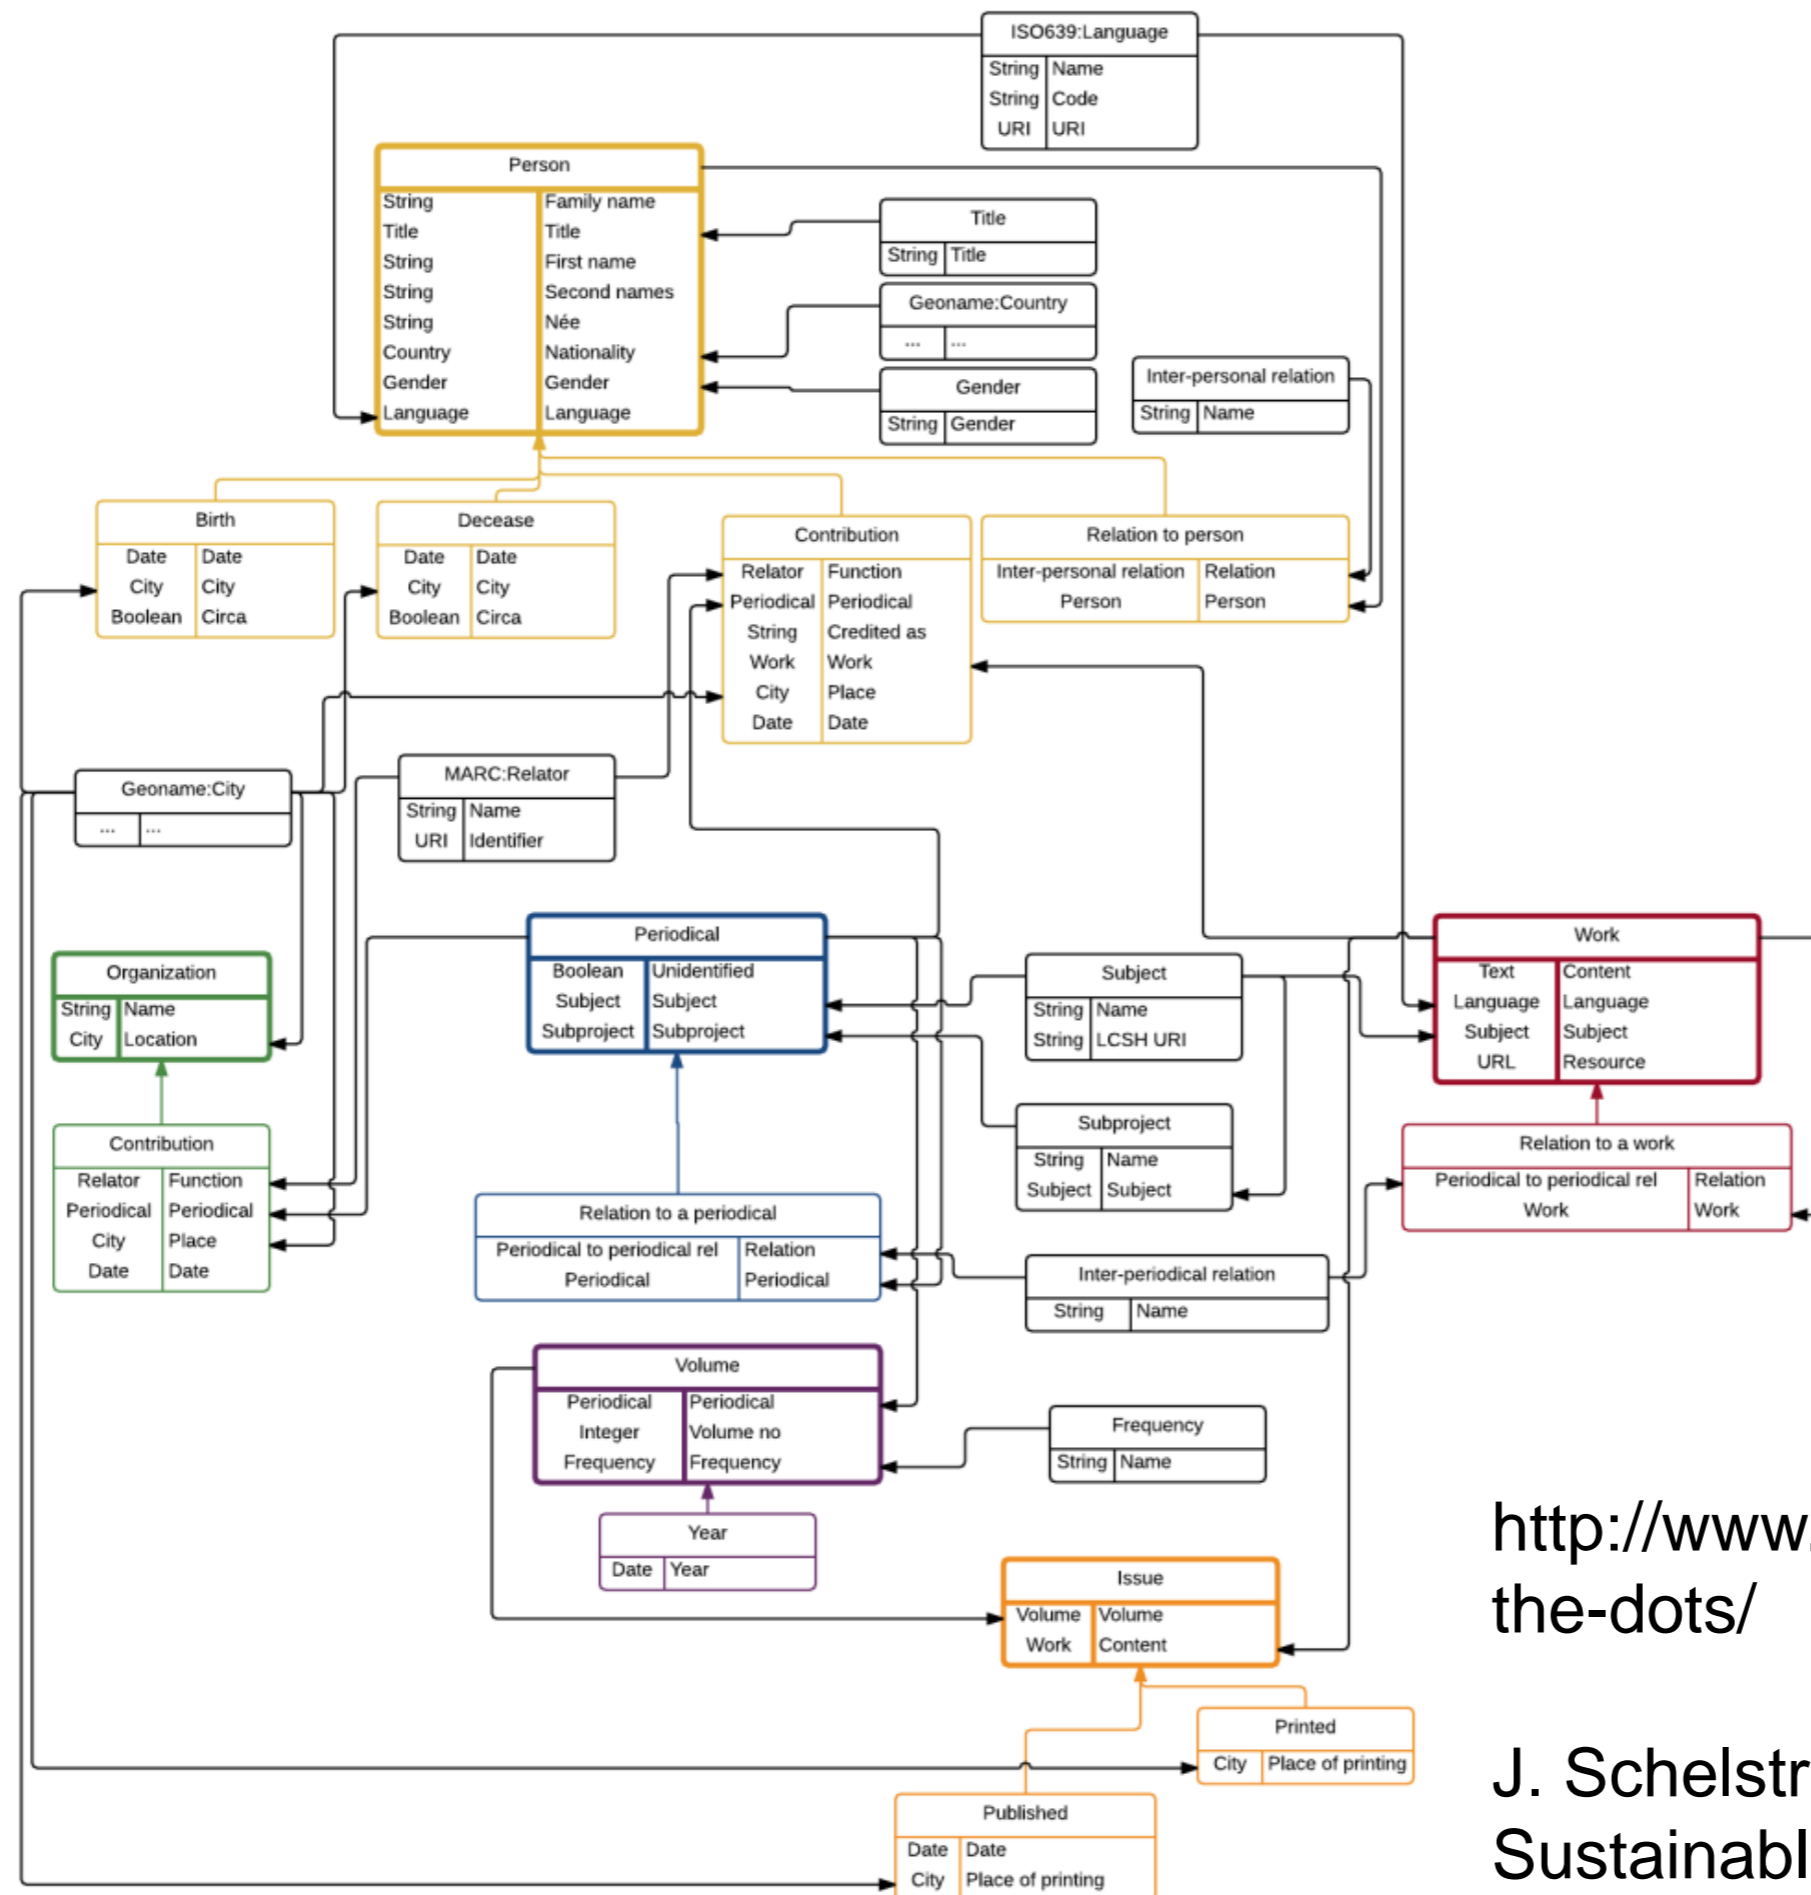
ISO639:Language
String | Name
String | Code
URI | URI

Person
String | Family name
Title | Title
String | First name
String | Second names
String | Née
Country | Nationality
Gender | Gender
Language | Language

Title
String | Title

Geoname:Country
... | ...

Gender
String | Gender

Inter-personal relation
String | Name

Birth
Date | Date
City | City
Boolean | Circa

Decease
Date | Date
City | City
Boolean | Circa

Contribution
Relator | Function
Periodical | Periodical
String | Credited as
Work | Work
City | Place
Date | Date

Relation to person
Inter-personal relation | Relation
Person | Person

Geoname:City
... | ...

MARC:Relator
String | Name
URI | Identifier

Organization
String | Name
City | Location

Periodical
Boolean | Unidentified
Subject | Subject
Subproject | Subproject

Subject
String | Name
String | LCSH URI

Work
Text | Content
Language | Language
Subject | Subject
URL | Resource

Contribution
Relator | Function
Periodical | Periodical
City | Place
Date | Date

Subproject
String | Name
Subject | Subject

Relation to a work
Periodical to periodical rel | Relation
Work | Work

Relation to a periodical
Periodical to periodical rel | Relation
Periodical | Periodical

Inter-periodical relation
String | Name

Volume
Periodical | Periodical
Integer | Volume no
Frequency | Frequency

Frequency
String | Name

Year
Date | Year

Issue
Volume | Volume
Work | Content

Printed
City | Place of printing

Published
Date | Date
City | Place of printing

http://www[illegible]
the-dots/

J. Schelstr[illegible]
Sustainabl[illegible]